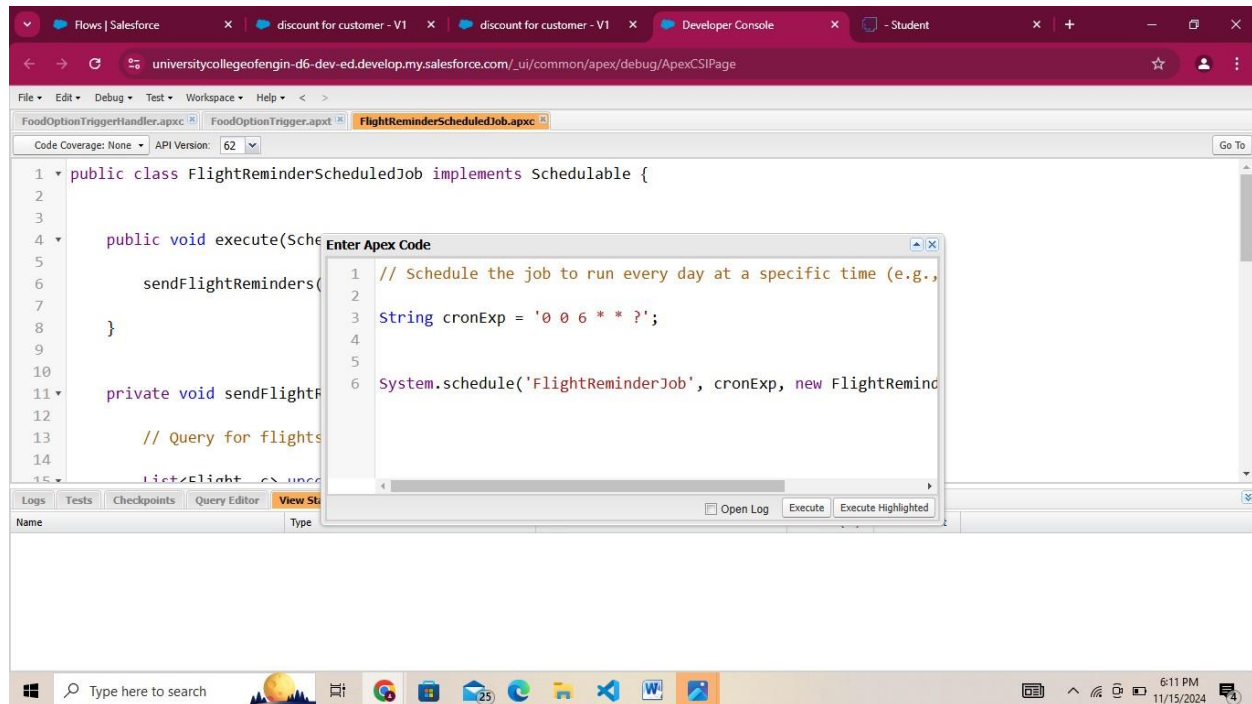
Flows | Salesforce × discount for customer - V1 × discount for customer - V1 × Developer Console × - Student × +

universitycollegeofengin-d6-dev-ed.develop.my.salesforce.com/_ui/common/apex/debug/ApexCSIPage

File ▾ Edit ▾ Debug ▾ Test ▾ Workspace ▾ Help ▾ < >

FoodOptionTriggerHandler.apxc × FoodOptionTrigger.apxt × FlightReminderScheduledJob.apxc ×

Code Coverage: None ▾ API Version: 62 ▾ Go To

1 public class FlightReminderScheduledJob implements Schedulable {
2
3
4 public void execute(Sche
5
6 sendFlightReminders(
7
8 }
9
10
11 private void sendFlightR
12
13 // Query for flights
14
15 List<Flight__c> upco

Enter Apex Code

1 // Schedule the job to run every day at a specific time (e.g.,
2
3 String cronExp = '0 0 6 * * ?';
4
5
6 System.schedule('FlightReminderJob', cronExp, new FlightRemind

Open Log Execute Execute Highlighted

Logs Tests Checkpoints Query Editor View St

Name Type

Type here to search

6:11 PM
11/15/2024